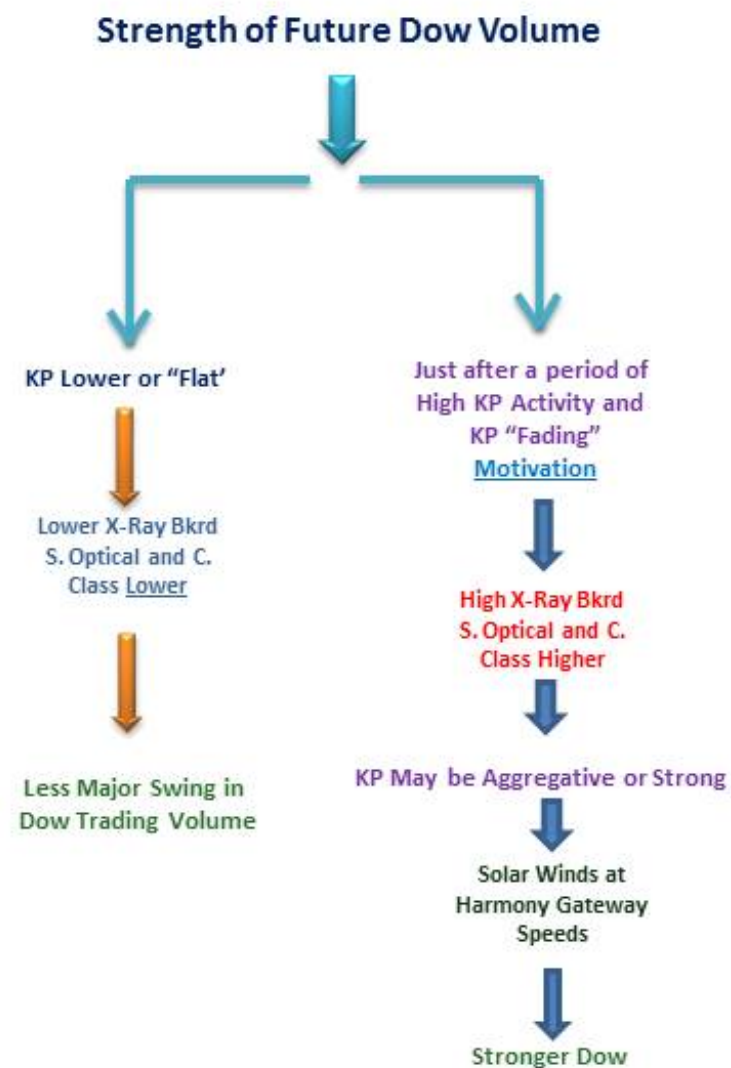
Strength of Future Dow Volume

KP Lower or "Flat'

Lower X-Ray Bkrd S. Optical and C. Class Lower

Less Major Swing in Dow Trading Volume

Just after a period of High KP Activity and KP "Fading" Motivation

High X-Ray Bkrd S. Optical and C. Class Higher

KP May be Aggregative or Strong

Solar Winds at Harmony Gateway Speeds

Stronger Dow